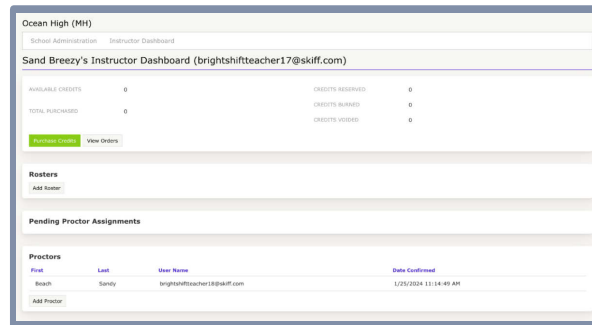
Ocean High (MH)

School Administration Instructor Dashboard

Sand Breezy's Instructor Dashboard (brightshiftteacher17@skiff.com)

AVAILABLE CREDITS 0

TOTAL PURCHASED 0

CREDITS RESERVED 0

CREDITS BURNED 0

CREDITS VOIDED 0

Purchase Credits View Orders

Rosters

Add Roster

Pending Proctor Assignments

Proctors

| First | Last | User Name | Date Confirmed |
|---|---|---|---|
| Beach | Sandy | brightshiftteacher18@skiff.com | 1/25/2024 11:14:49 AM |

Add Proctor